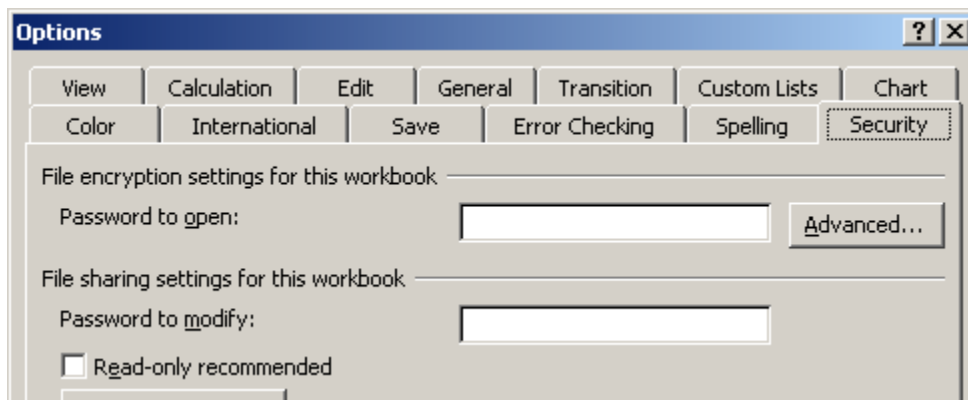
Options

? X

View

Calculation

Edit

General

Transition

Custom Lists

Chart

Color

International

Save

Error Checking

Spelling

Security

File encryption settings for this workbook

Password to open:

Advanced...

File sharing settings for this workbook

Password to modify:

Read-only recommended